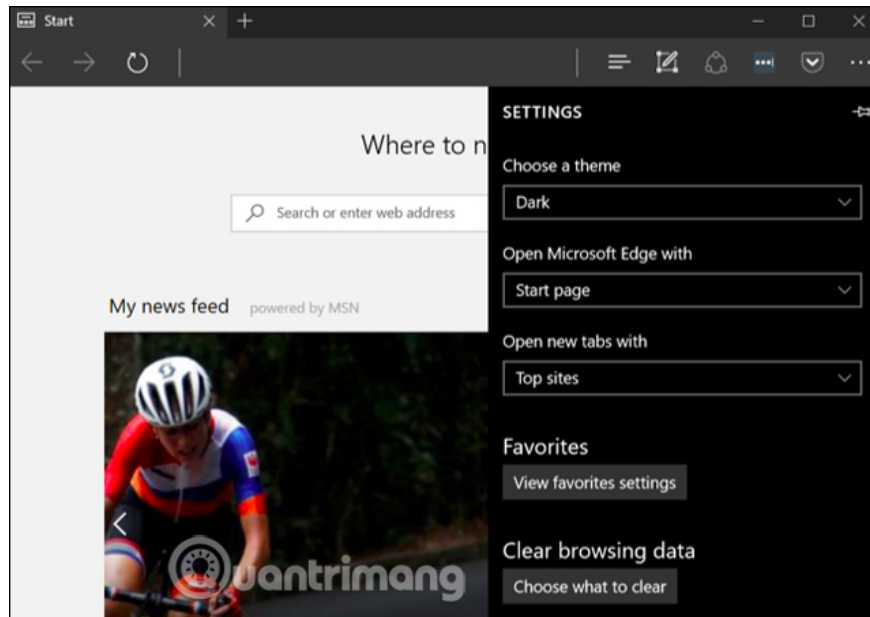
Start

Where to n

Search or enter web address

My news feed powered by MSN

SETTINGS

Choose a theme

Dark

Open Microsoft Edge with

Start page

Open new tabs with

Top sites

Favorites

View favorites settings

Clear browsing data

Choose what to clear

uantrimang